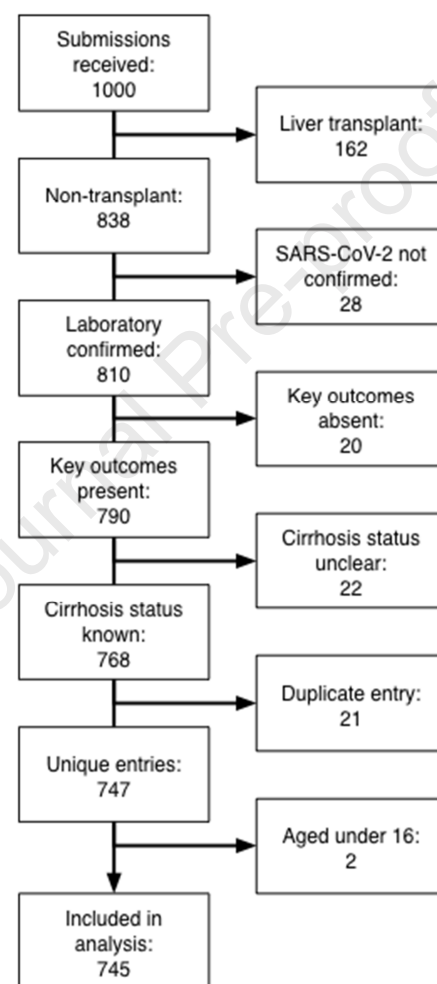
Submissions received: 1000

Liver transplant: 162

Non-transplant: 838

SARS-CoV-2 not confirmed: 28

Laboratory confirmed: 810

Key outcomes absent: 20

Key outcomes present: 790

Cirrhosis status unclear: 22

Cirrhosis status known: 768

Duplicate entry: 21

Unique entries: 747

Aged under 16: 2

Included in analysis: 745

Journal Pre-proof